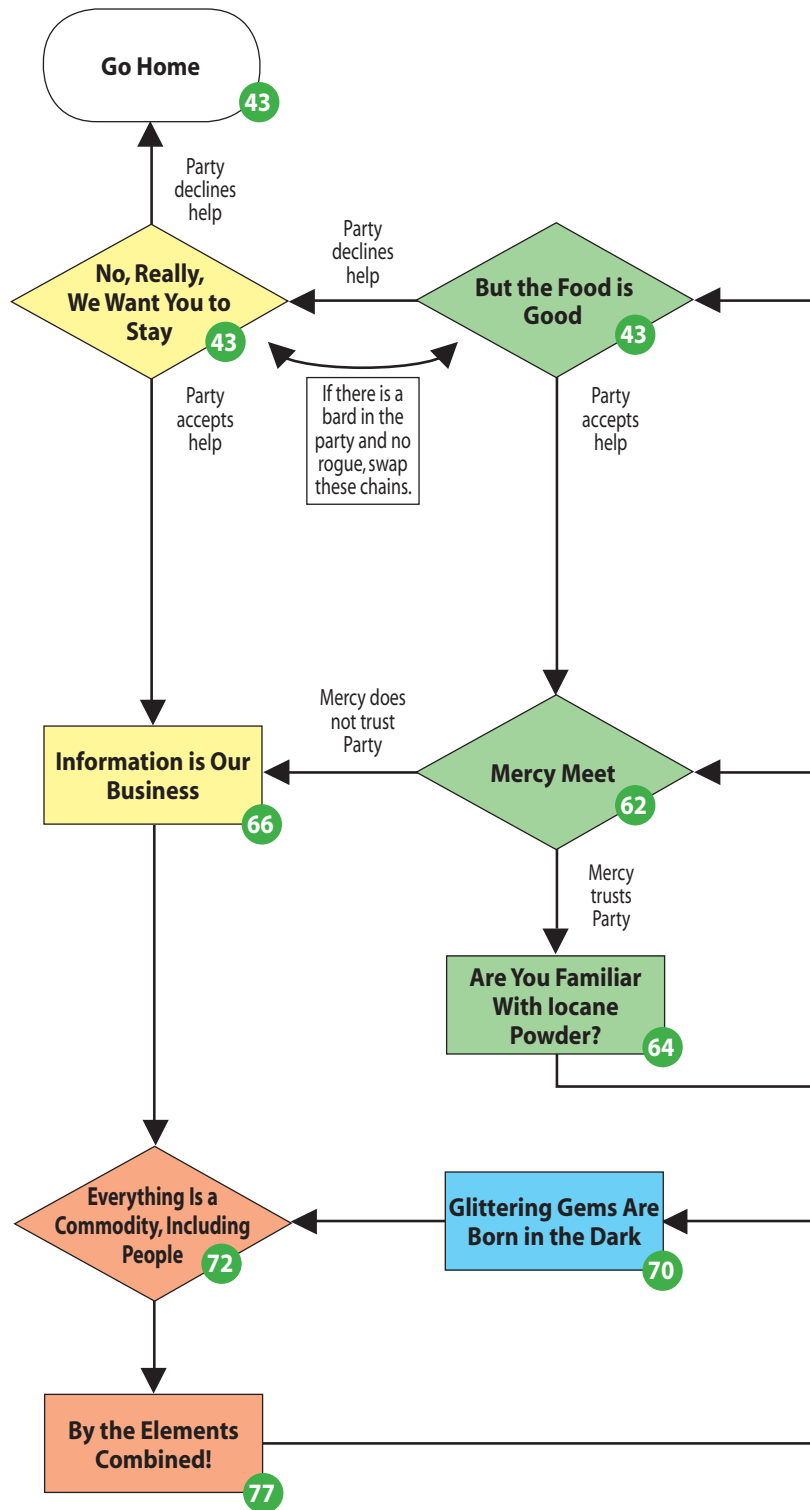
Go Home
43

Party declines help

No, Really, We Want You to Stay
43

Party declines help

But the Food is Good
43

Party accepts help

If there is a bard in the party and no rogue, swap these chains.

Party accepts help

Mercy does not trust Party

Information is Our Business
66

Mercy Meet
62

Mercy trusts Party

Are You Familiar With Iocane Powder?
64

Everything Is a Commodity, Including People
72

Glittering Gems Are Born in the Dark
70

By the Elements Combined!
77